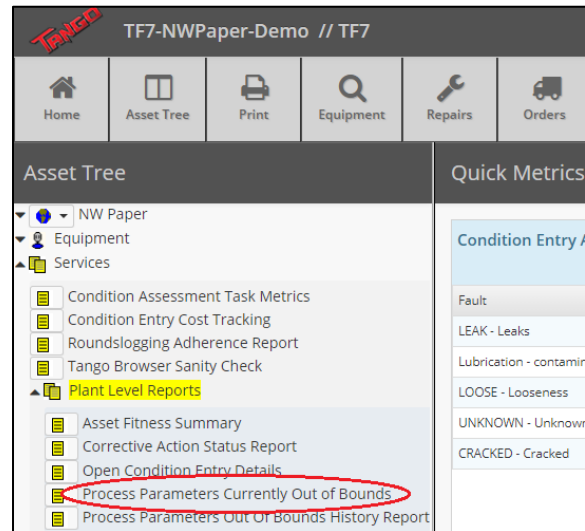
TANGO TF7-NWPaper-Demo // TF7

Home
Asset Tree
Print
Equipment
Repairs
Orders

Asset Tree

NW Paper
Equipment
Services
Condition Assessment Task Metrics
Condition Entry Cost Tracking
Roundslogging Adherence Report
Tango Browser Sanity Check
Plant Level Reports
Asset Fitness Summary
Corrective Action Status Report
Open Condition Entry Details
Process Parameters Currently Out of Bounds
Process Parameters Out Of Bounds History Report

Quick Metrics

Condition Entry A

Fault
LEAK - Leaks
Lubrication - contamin
LOOSE - Looseness
UNKNOWN - Unknow
CRACKED - Cracked